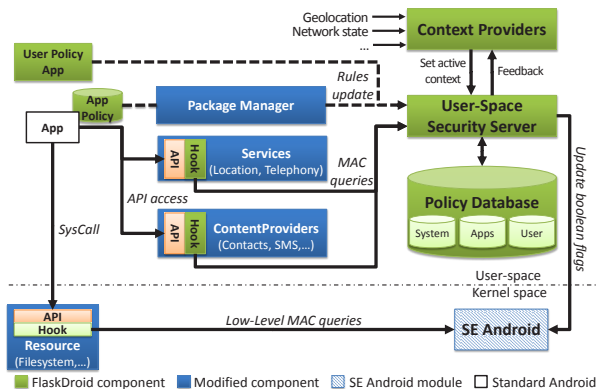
Geolocation
Network state
...
Context Providers
User Policy App
Set active context
Feedback
Rules update
App Policy
Package Manager
User-Space Security Server
App
API
Hook
Services
(Location, Telephony)
MAC queries
API access
Policy Database
System
Apps
User
Update boolean flags
SysCall
API
Hook
ContentProviders
(Contacts, SMS,...)
User-space
Kernel space
API
Hook
Resource
(Filesystem,...)
Low-Level MAC queries
SE Android
FlaskDroid component
Modified component
SE Android module
Standard Android